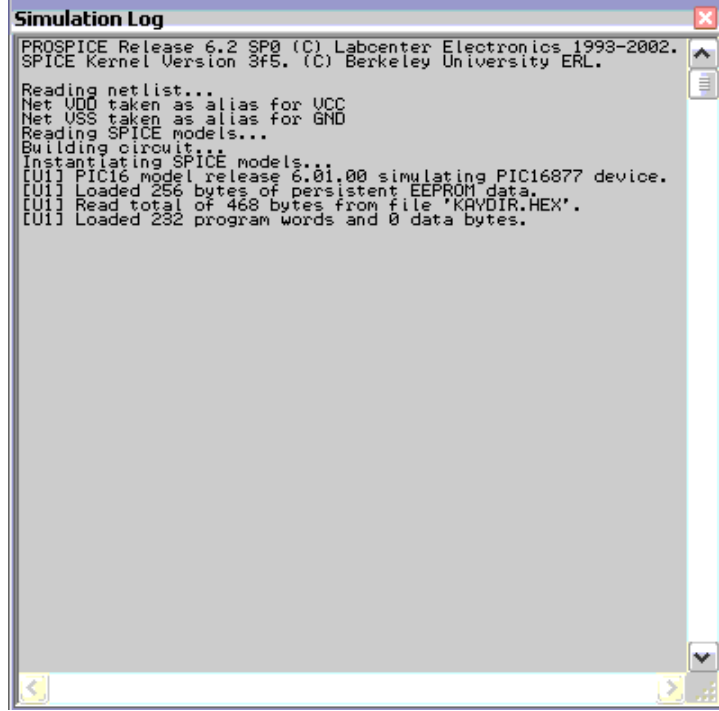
Simulation Log

PROSPICE Release 6.2 SP0 (C) Labcenter Electronics 1993-2002.
SPICE Kernel Version 3f5. (C) Berkeley University ERL.

Reading netlist...
Net VDD taken as alias for VCC
Net VSS taken as alias for GND
Reading SPICE models...
Building circuit...
Instantiating SPICE models...
[U1] PIC16 model release 6.01.00 simulating PIC16877 device.
[U1] Loaded 256 bytes of persistent EEPROM data.
[U1] Read total of 468 bytes from file 'KAYDIR.HEX'.
[U1] Loaded 232 program words and 0 data bytes.